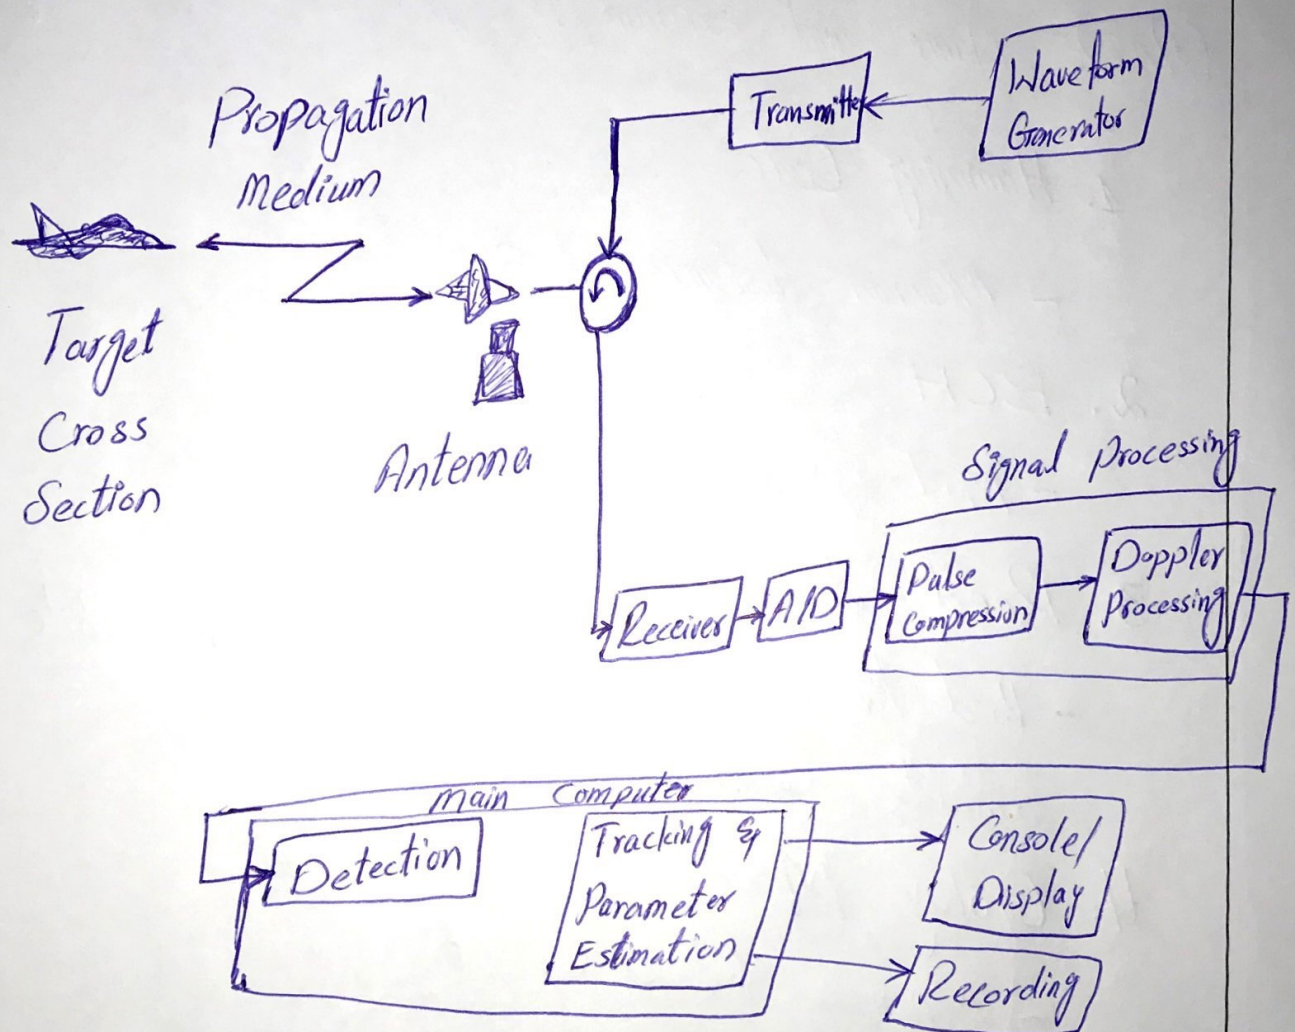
Propagation Medium

Transmitter

Waveform Generator

Target Cross Section

Antenna

Signal Processing

Receiver

A/D

Pulse Compression

Doppler Processing

Main Computer

Detection

Tracking & Parameter Estimation

Console/ Display

Recording